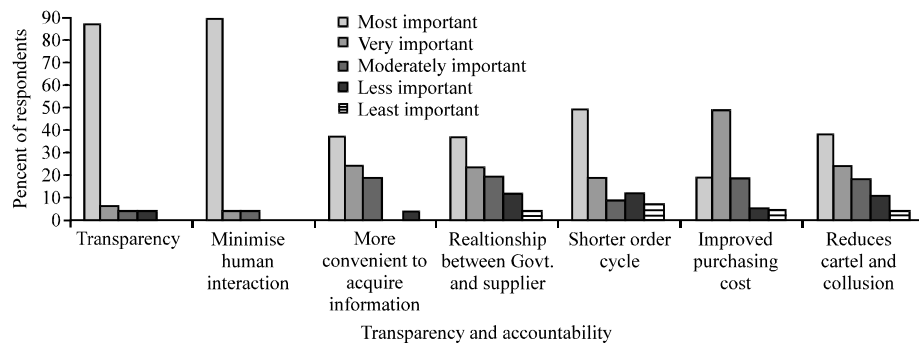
Most important
Very important
Moderately important
Less important
Least important

Pencent of respondents

90
80
70
60
50
40
30
20
10
0

Transparency
Minimise human interaction
More convenient to acquire information
Realtionship between Govt. and supplier
Shorter order cycle
Improved purchasing cost
Reduces cartel and collusion

Transparency and accountability